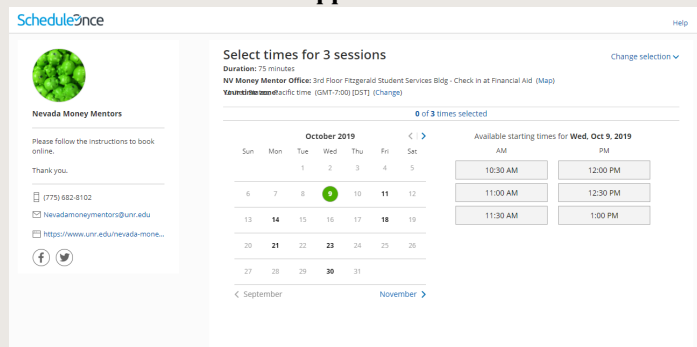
ScheduleOnce

Help

Nevada Money Mentors

Please follow the instructions to book online.

Thank you.

(775) 682-8102

Nevadamoneymentors@unr.edu

https://www.unr.edu/nevada-mone...

Select times for 3 sessions

Change selection

Duration: 75 minutes

NV Money Mentor Office: 3rd Floor Fitzgerald Student Services Bldg - Check in at Financial Aid (Map)

Your time zone: Pacific time (GMT-7:00) [DST] (Change)

0 of 3 times selected

October 2019

| Sun | Mon | Tue | Wed | Thu | Fri | Sat |
|---|---|---|---|---|---|---|
| | | 1 | 2 | 3 | 4 | 5 |
| 6 | 7 | 8 | 9 | 10 | 11 | 12 |
| 13 | 14 | 15 | 16 | 17 | 18 | 19 |
| 20 | 21 | 22 | 23 | 24 | 25 | 26 |
| 27 | 28 | 29 | 30 | 31 | | |

September

November

Available starting times for Wed, Oct 9, 2019

| AM | PM |
|---|---|
| 10:30 AM | 12:00 PM |
| 11:00 AM | 12:30 PM |
| 11:30 AM | 1:00 PM |